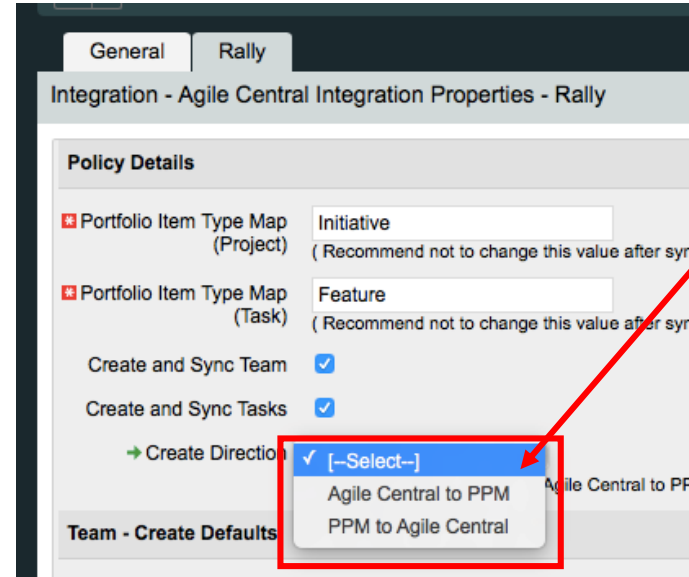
General Rally

Integration - Agile Central Integration Properties - Rally

Policy Details

Portfolio Item Type Map (Project) Initiative
( Recommend not to change this value after syn

Portfolio Item Type Map (Task) Feature
( Recommend not to change this value after syn

Create and Sync Team

Create and Sync Tasks

Create Direction ✓ [--Select--]
Agile Central to PPM
PPM to Agile Central
gile Central to P

Team - Create Defaults